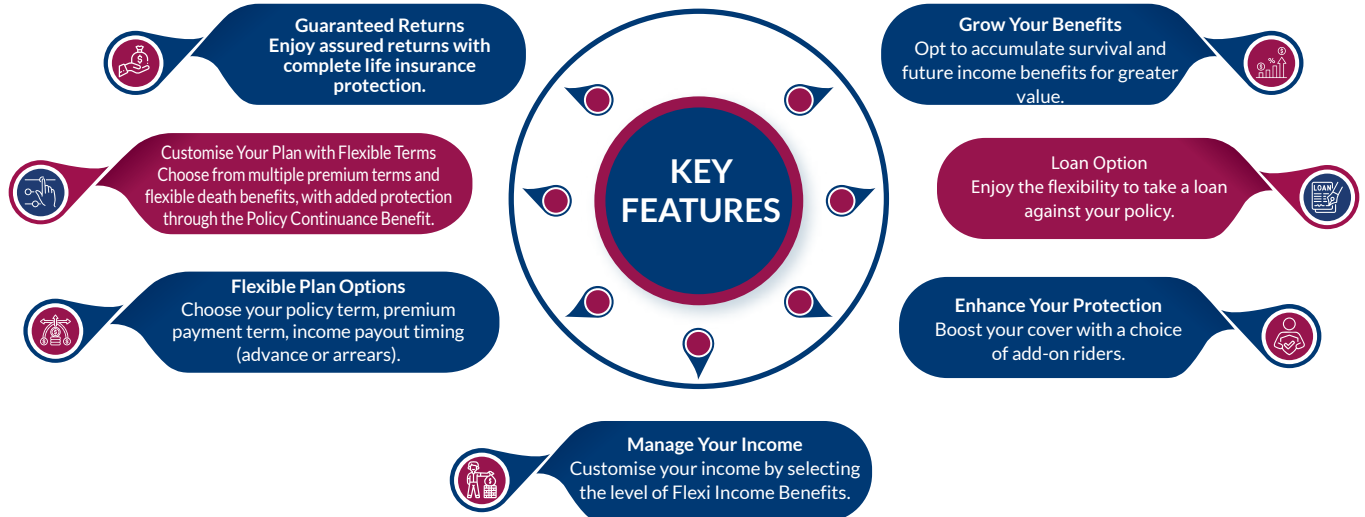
KEY FEATURES

Guaranteed Returns
Enjoy assured returns with complete life insurance protection.

Customise Your Plan with Flexible Terms
Choose from multiple premium terms and flexible death benefits, with added protection through the Policy Continuance Benefit.

Flexible Plan Options
Choose your policy term, premium payment term, income payout timing (advance or arrears).

Manage Your Income
Customise your income by selecting the level of Flexi Income Benefits.

Grow Your Benefits
Opt to accumulate survival and future income benefits for greater value.

Loan Option
Enjoy the flexibility to take a loan against your policy.

Enhance Your Protection
Boost your cover with a choice of add-on riders.

LOAN